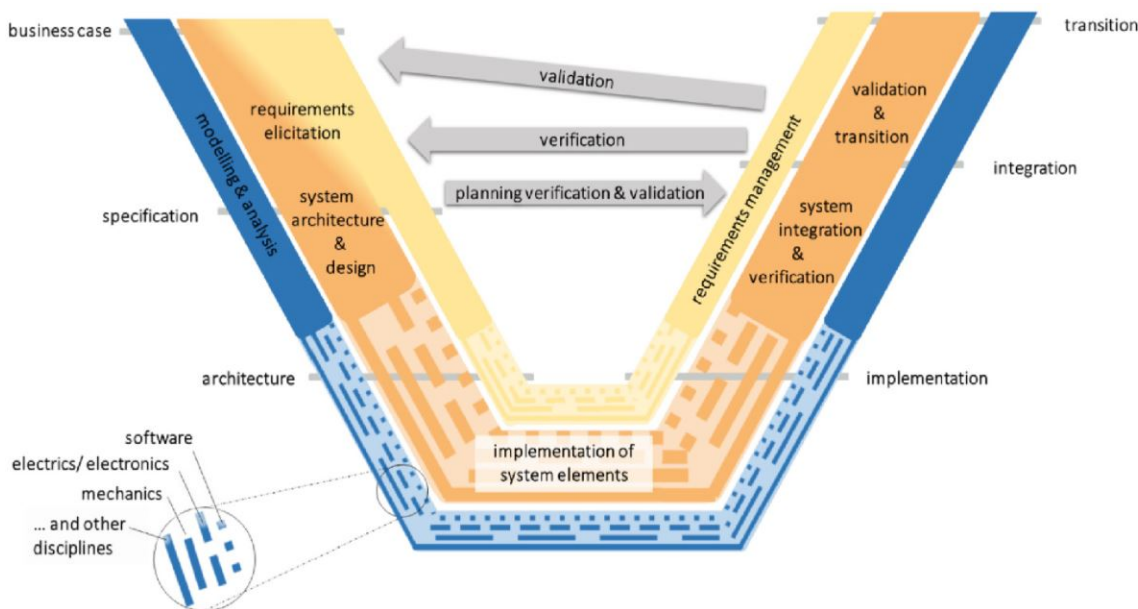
business case

transition

validation

requirements elicitation

modelling & analysis

verification

validation & transition

integration

specification

system architecture & design

planning verification & validation

requirements management

system integration & verification

architecture

implementation

software

electrics/ electronics

mechanics

... and other disciplines

implementation of system elements